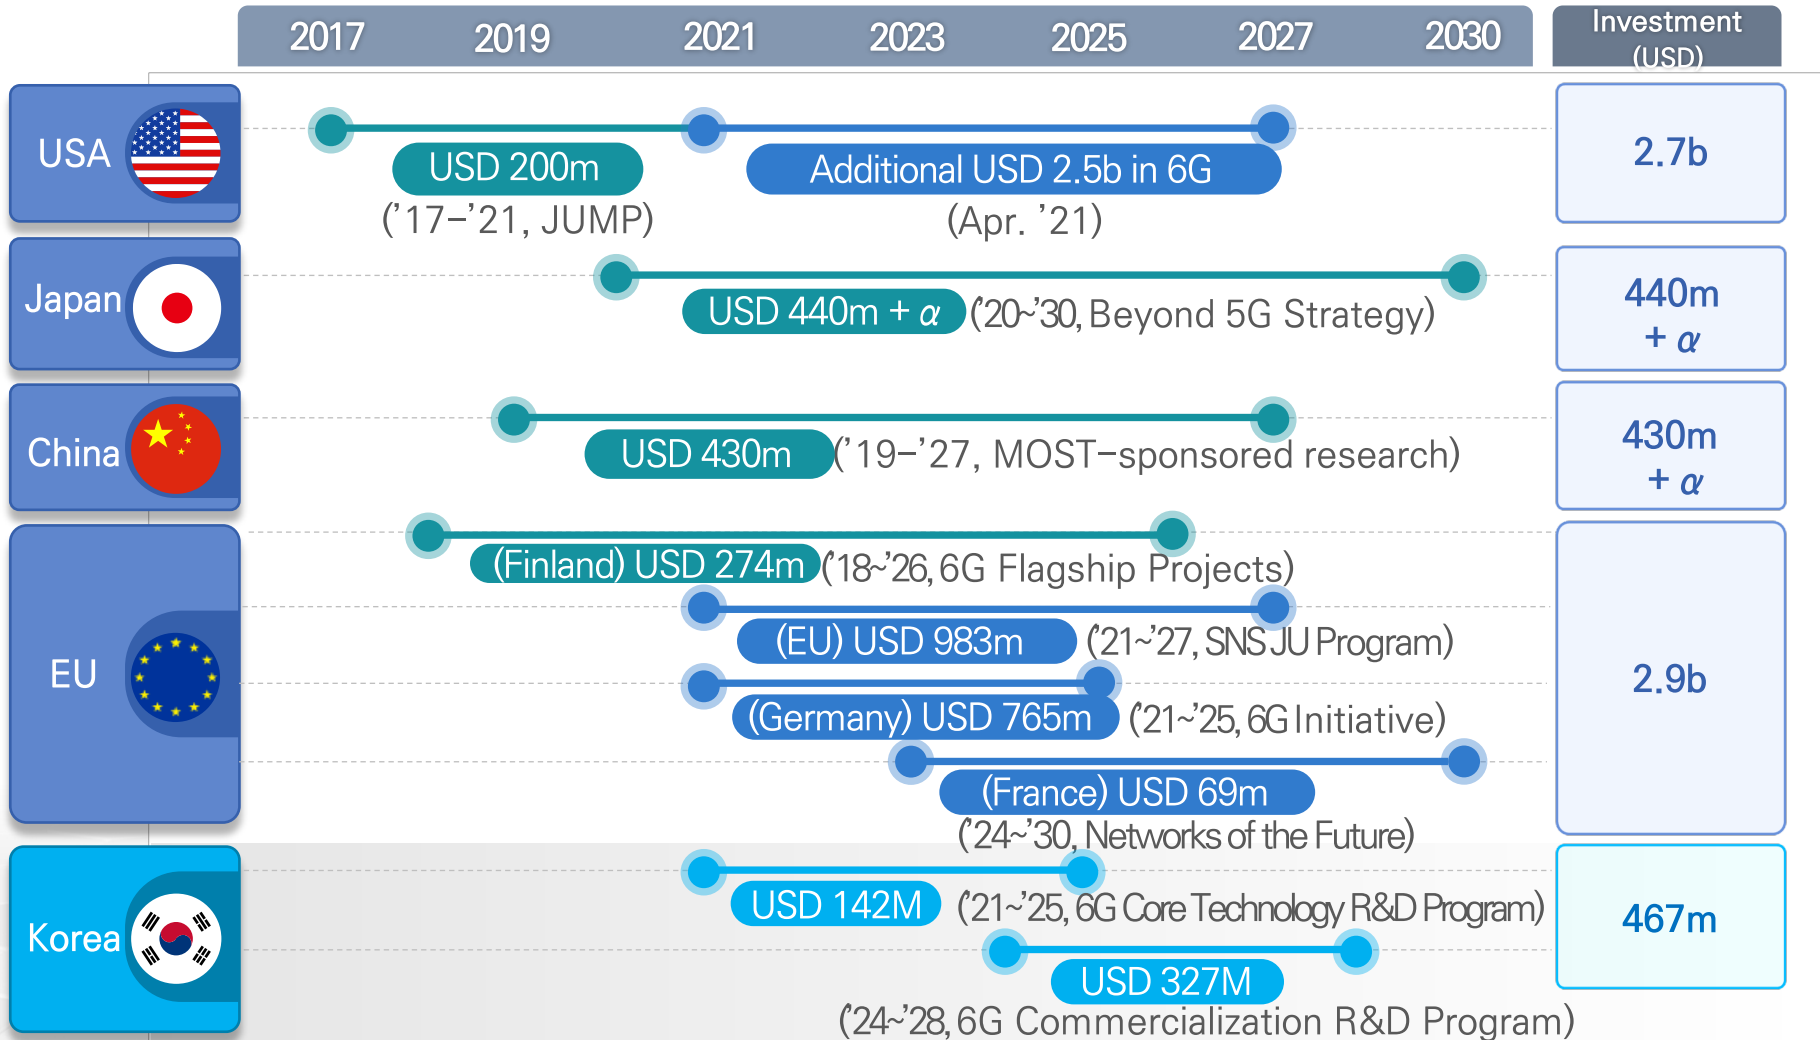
| | 2017 | 2019 | 2021 | 2023 | 2025 | 2027 | 2030 | Investment (USD) |
|---|---|---|---|---|---|---|---|---|

USA
USD 200m
('17–'21, JUMP)
Additional USD 2.5b in 6G
(Apr. '21)
2.7b

Japan
USD 440m + $\alpha$ ('20~'30, Beyond 5G Strategy)
440m + $\alpha$

China
USD 430m ('19–'27, MOST-sponsored research)
430m + $\alpha$

EU
(Finland) USD 274m ('18~'26, 6G Flagship Projects)
(EU) USD 983m ('21~'27, SNS JU Program)
(Germany) USD 765m ('21~'25, 6G Initiative)
(France) USD 69m
('24~'30, Networks of the Future)
2.9b

Korea
USD 142M ('21~'25, 6G Core Technology R&D Program)
USD 327M
('24~'28, 6G Commercialization R&D Program)
467m